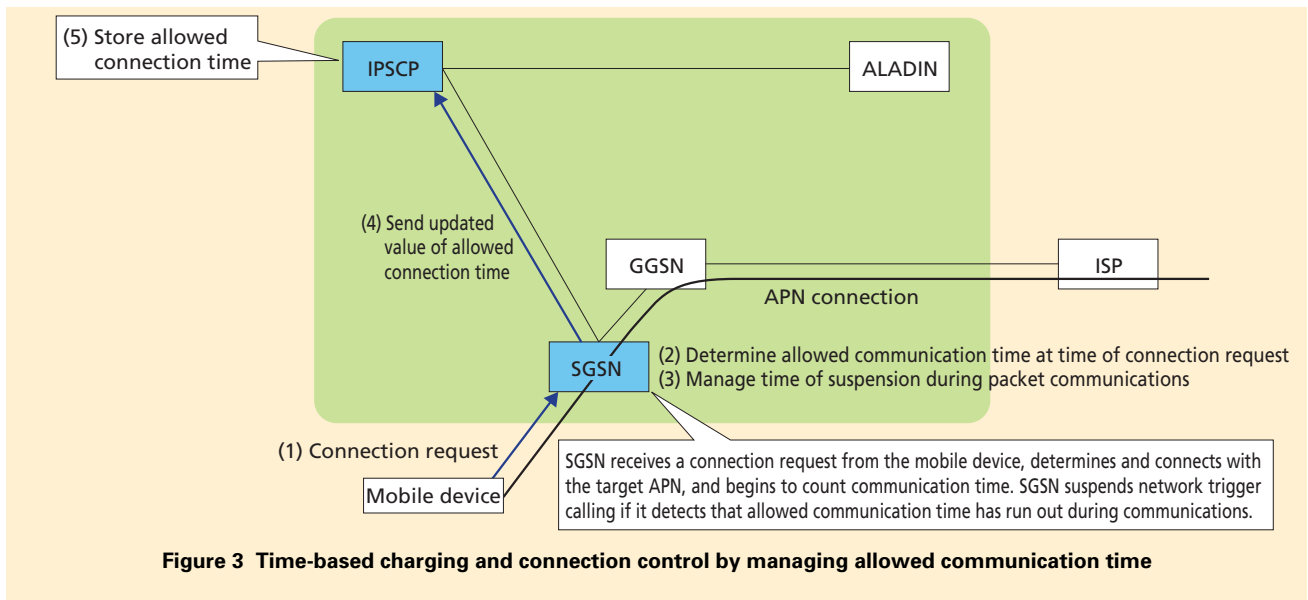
(5) Store allowed connection time

IPSCP

ALADIN

(4) Send updated value of allowed connection time

GGSN

ISP

APN connection

SGSN

(2) Determine allowed communication time at time of connection request
(3) Manage time of suspension during packet communications

(1) Connection request

Mobile device

SGSN receives a connection request from the mobile device, determines and connects with the target APN, and begins to count communication time. SGSN suspends network trigger calling if it detects that allowed communication time has run out during communications.

Figure 3 Time-based charging and connection control by managing allowed communication time